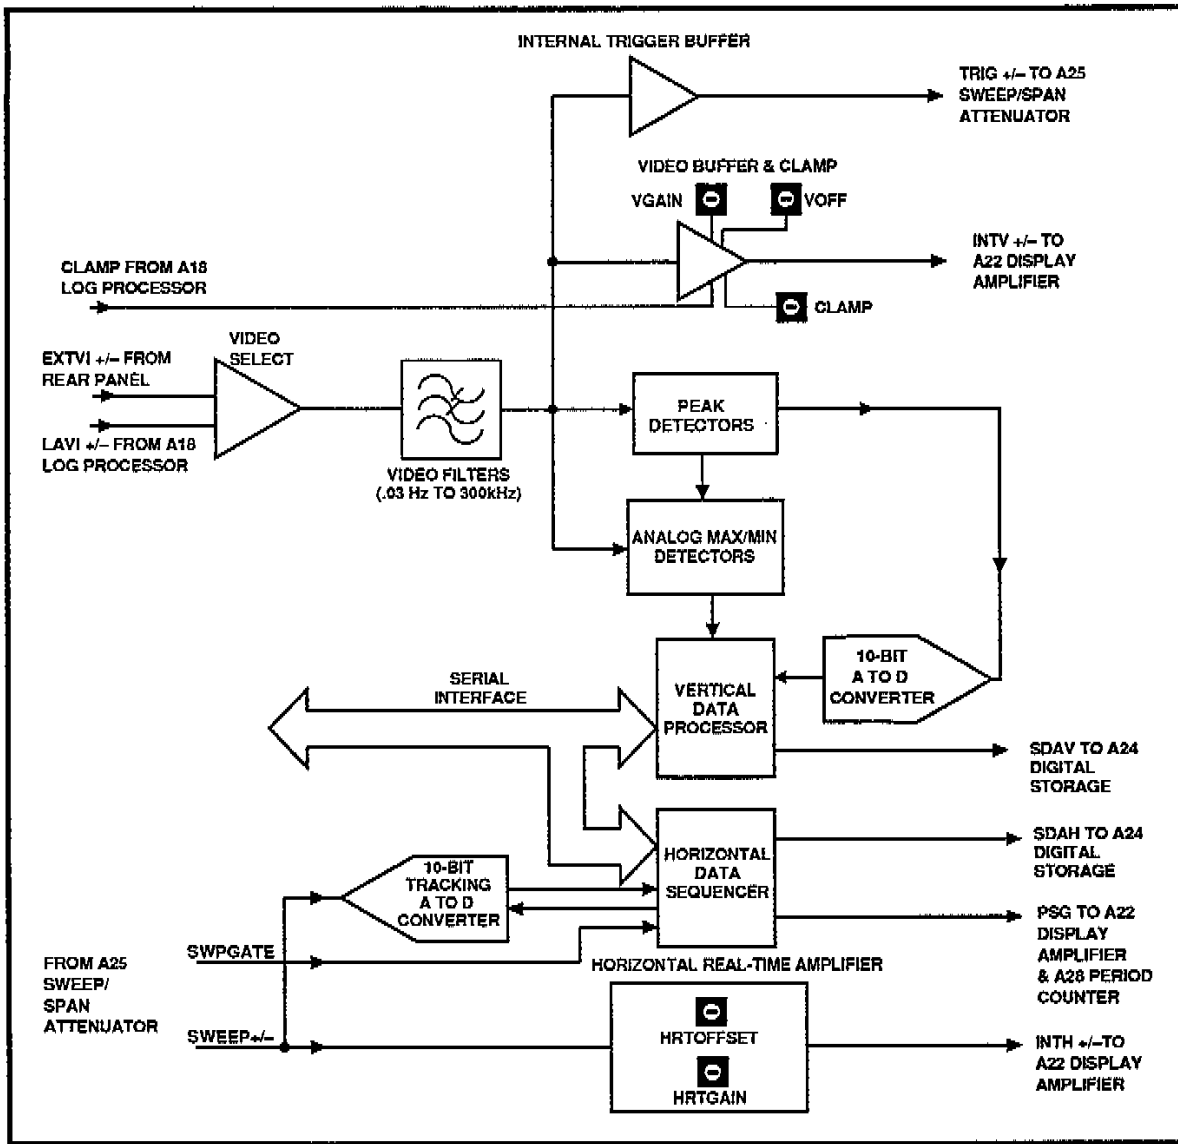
INTERNAL TRIGGER BUFFER

TRIG +/– TO A25 SWEEP/SPAN ATTENUATOR

VIDEO BUFFER & CLAMP

VGAIN

VOFF

CLAMP FROM A18 LOG PROCESSOR

INTV +/– TO A22 DISPLAY AMPLIFIER

CLAMP

EXTVI +/– FROM REAR PANEL

VIDEO SELECT

LAVI +/– FROM A18 LOG PROCESSOR

VIDEO FILTERS (.03 Hz TO 300kHz)

PEAK DETECTORS

ANALOG MAX/MIN DETECTORS

10-BIT A TO D CONVERTER

SERIAL INTERFACE

VERTICAL DATA PROCESSOR

SDAV TO A24 DIGITAL STORAGE

10-BIT TRACKING A TO D CONVERTER

HORIZONTAL DATA SEQUENCER

SDAH TO A24 DIGITAL STORAGE

PSG TO A22 DISPLAY AMPLIFIER & A28 PERIOD COUNTER

FROM A25 SWEEP/ SPAN ATTENUATOR

SWPGATE

HORIZONTAL REAL-TIME AMPLIFIER

SWEEP+/–

HRTOFFSET

HRTGAIN

INTH +/–TO A22 DISPLAY AMPLIFIER